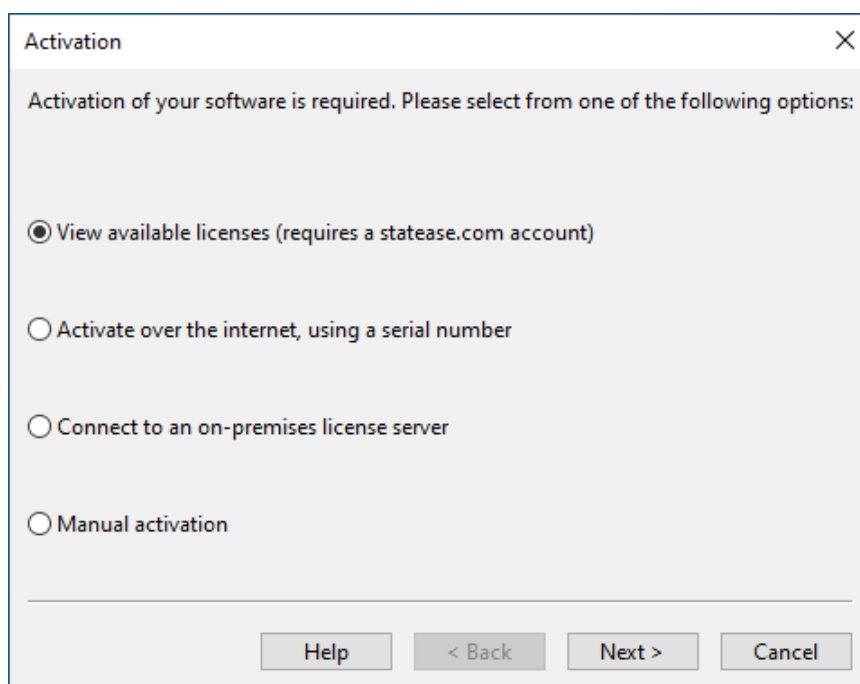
Activation

×

Activation of your software is required. Please select from one of the following options:

View available licenses (requires a statease.com account)

Activate over the internet, using a serial number

Connect to an on-premises license server

Manual activation

Help

< Back

Next >

Cancel